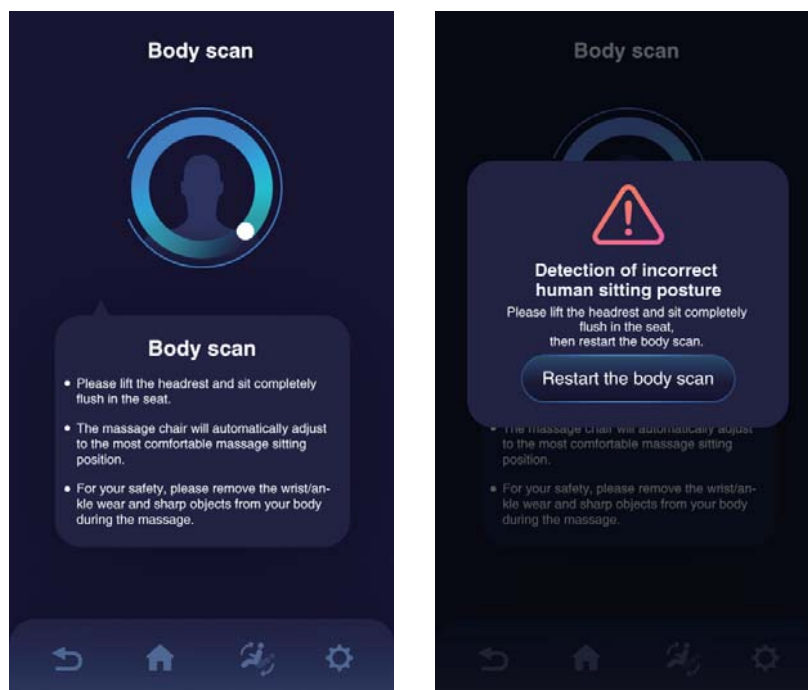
Body scan

Body scan

• Please lift the headrest and sit completely flush in the seat.

• The massage chair will automatically adjust to the most comfortable massage sitting position.

• For your safety, please remove the wrist/ankle wear and sharp objects from your body during the massage.

Body scan

Detection of incorrect human sitting posture

Please lift the headrest and sit completely flush in the seat, then restart the body scan.

Restart the body scan

• The massage chair will automatically adjust to the most comfortable massage sitting position.

• For your safety, please remove the wrist/ankle wear and sharp objects from your body during the massage.